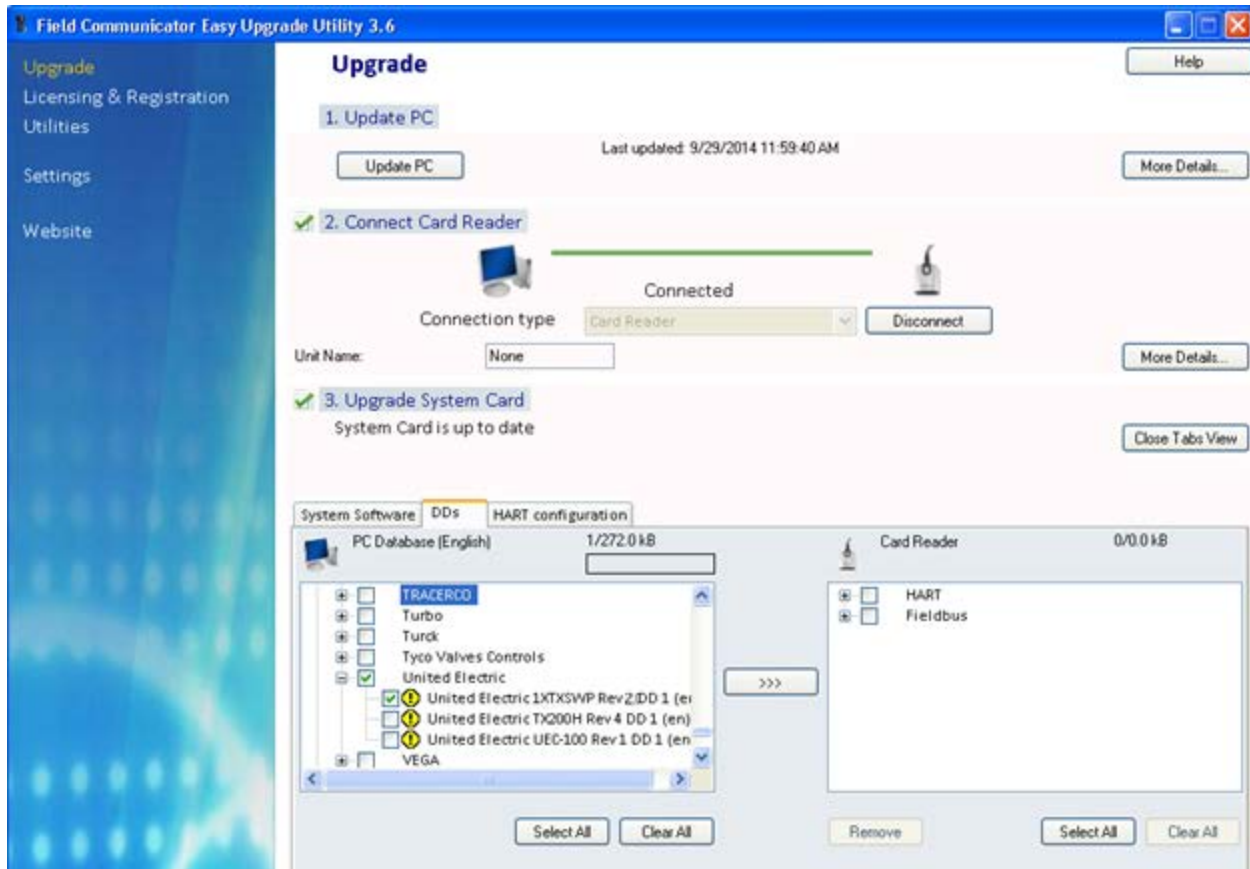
Field Communicator Easy Upgrade Utility 3.6

Upgrade
Licensing & Registration
Utilities

Settings

Website

Upgrade

Help

1. Update PC

Update PC

Last updated: 9/29/2014 11:59:40 AM

More Details...

2. Connect Card Reader

Connected

Connection type

Card Reader

Disconnect

Unit Name:

None

More Details...

3. Upgrade System Card

System Card is up to date

Close Tabs View

System Software | DDs | HART configuration

PC Database (English)

1/272.0 kB

Card Reader

0/0.0 kB

TRACERCO
Turbo
Turck
Tyco Valves Controls
United Electric
United Electric 1XTXSWP Rev2,DD 1 (er
United Electric TX200H Rev 4 DD 1 (en)
United Electric UEC-100 Rev 1 DD 1 (en
VEGA

>>>

HART
Fieldbus

Select All

Clear All

Remove

Select All

Clear All